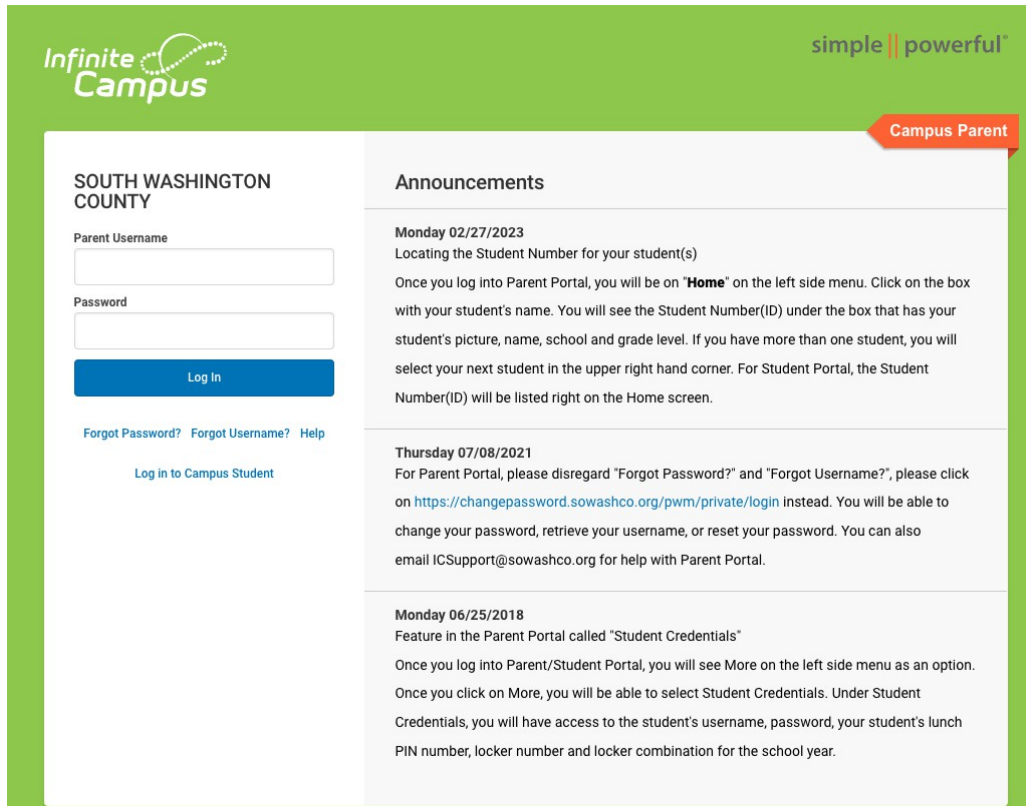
Infinite Campus

simple || powerful®

Campus Parent

SOUTH WASHINGTON COUNTY

Parent Username

Password

Log In

Forgot Password? Forgot Username? Help

Log in to Campus Student

Announcements

Monday 02/27/2023
Locating the Student Number for your student(s)
Once you log into Parent Portal, you will be on "**Home**" on the left side menu. Click on the box with your student's name. You will see the Student Number(ID) under the box that has your student's picture, name, school and grade level. If you have more than one student, you will select your next student in the upper right hand corner. For Student Portal, the Student Number(ID) will be listed right on the Home screen.

Thursday 07/08/2021
For Parent Portal, please disregard "Forgot Password?" and "Forgot Username?", please click on https://changepassword.sowashco.org/pwm/private/login instead. You will be able to change your password, retrieve your username, or reset your password. You can also email ICSupport@sowashco.org for help with Parent Portal.

Monday 06/25/2018
Feature in the Parent Portal called "Student Credentials"
Once you log into Parent/Student Portal, you will see More on the left side menu as an option. Once you click on More, you will be able to select Student Credentials. Under Student Credentials, you will have access to the student's username, password, your student's lunch PIN number, locker number and locker combination for the school year.